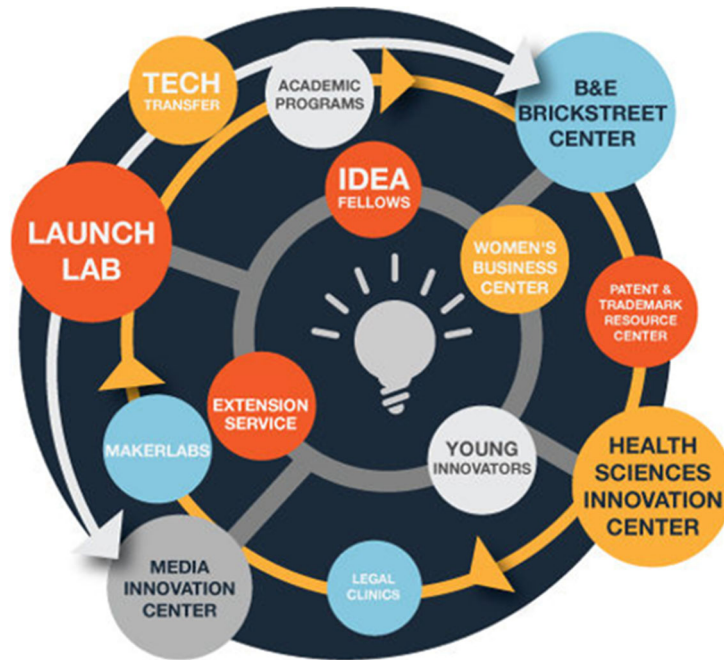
TECH TRANSFER

ACADEMIC PROGRAMS

B&E BRICKSTREET CENTER

LAUNCH LAB

IDEA FELLOWS

WOMEN'S BUSINESS CENTER

PATENT & TRADEMARK RESOURCE CENTER

EXTENSION SERVICE

MAKERLABS

YOUNG INNOVATORS

HEALTH SCIENCES INNOVATION CENTER

MEDIA INNOVATION CENTER

LEGAL CLINICS